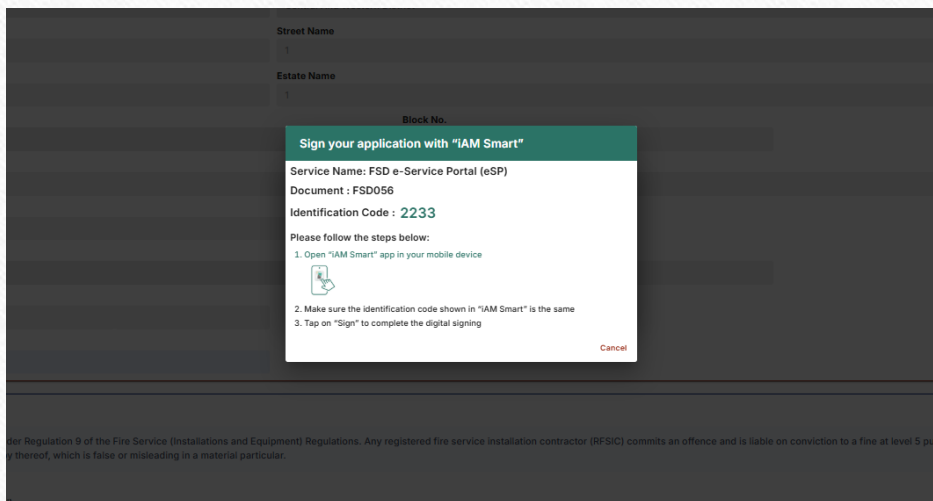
Street Name

Estate Name

Block No.

Sign your application with "iAM Smart"

Service Name: FSD e-Service Portal (eSP)

Document : FSD056

Identification Code : 2233

Please follow the steps below:

1. Open "iAM Smart" app in your mobile device

2. Make sure the identification code shown in "iAM Smart" is the same

3. Tap on "Sign" to complete the digital signing

Cancel

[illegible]der Regulation 9 of the Fire Service (Installations and Equipment) Regulations. Any registered fire service installation contractor (RFSIC) commits an offence and is liable on conviction to a fine at level 5 pu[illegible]

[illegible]y thereof, which is false or misleading in a material particular.